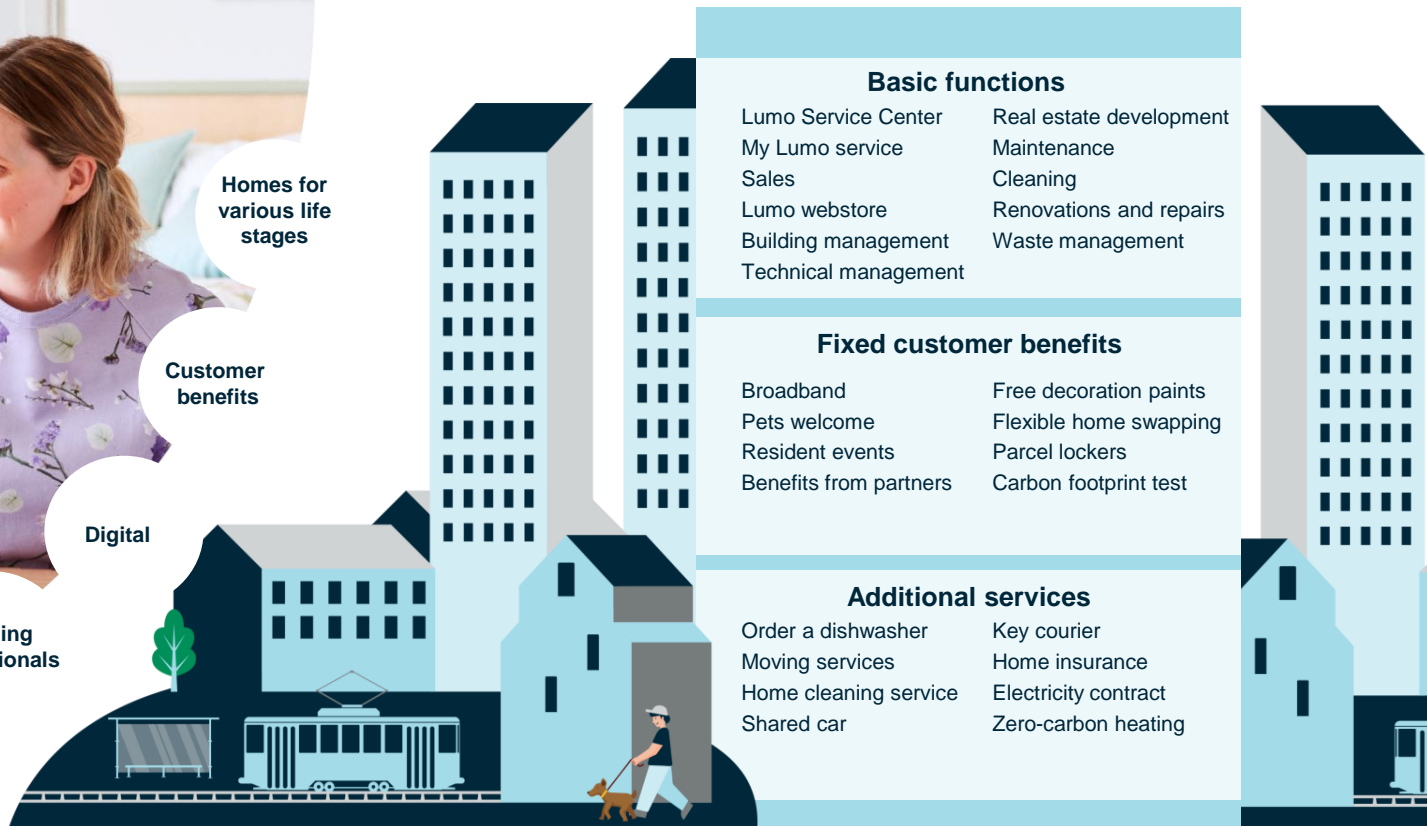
Homes for various life stages

Customer benefits

Digital

ing
ionals

Basic functions

Lumo Service Center
My Lumo service
Sales
Lumo webstore
Building management
Technical management

Real estate development
Maintenance
Cleaning
Renovations and repairs
Waste management

Fixed customer benefits

Broadband
Pets welcome
Resident events
Benefits from partners

Free decoration paints
Flexible home swapping
Parcel lockers
Carbon footprint test

Additional services

Order a dishwasher
Moving services
Home cleaning service
Shared car

Key courier
Home insurance
Electricity contract
Zero-carbon heating